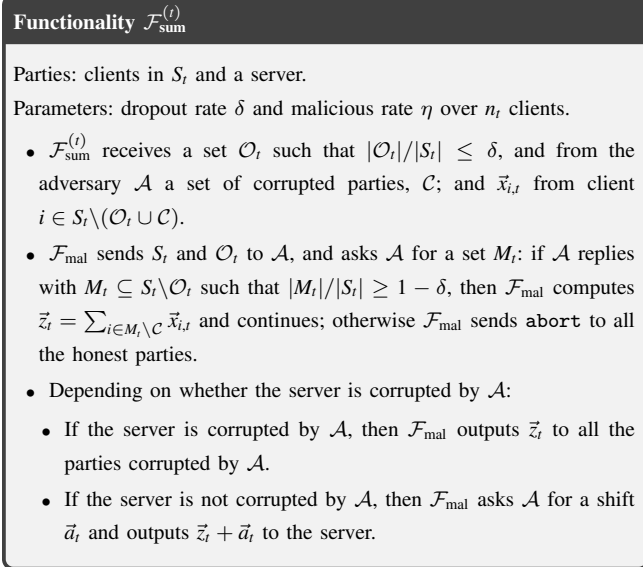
**Functionality $\mathcal{F}_{\text{sum}}^{(t)}$**

Parties: clients in $S_t$ and a server.

Parameters: dropout rate $\delta$ and malicious rate $\eta$ over $n_t$ clients.

- $\mathcal{F}_{\text{sum}}^{(t)}$ receives a set $\mathcal{O}_t$ such that $|\mathcal{O}_t|/|S_t| \leq \delta$, and from the adversary $\mathcal{A}$ a set of corrupted parties, $\mathcal{C}$; and $\vec{x}_{i,t}$ from client $i \in S_t \backslash (\mathcal{O}_t \cup \mathcal{C})$.
- $\mathcal{F}_{\text{mal}}$ sends $S_t$ and $\mathcal{O}_t$ to $\mathcal{A}$, and asks $\mathcal{A}$ for a set $M_t$: if $\mathcal{A}$ replies with $M_t \subseteq S_t \backslash \mathcal{O}_t$ such that $|M_t|/|S_t| \geq 1 - \delta$, then $\mathcal{F}_{\text{mal}}$ computes $\vec{z}_t = \sum_{i \in M_t \backslash \mathcal{C}} \vec{x}_{i,t}$ and continues; otherwise $\mathcal{F}_{\text{mal}}$ sends abort to all the honest parties.
- Depending on whether the server is corrupted by $\mathcal{A}$:
  - If the server is corrupted by $\mathcal{A}$, then $\mathcal{F}_{\text{mal}}$ outputs $\vec{z}_t$ to all the parties corrupted by $\mathcal{A}$.
  - If the server is not corrupted by $\mathcal{A}$, then $\mathcal{F}_{\text{mal}}$ asks $\mathcal{A}$ for a shift $\vec{a}_t$ and outputs $\vec{z}_t + \vec{a}_t$ to the server.